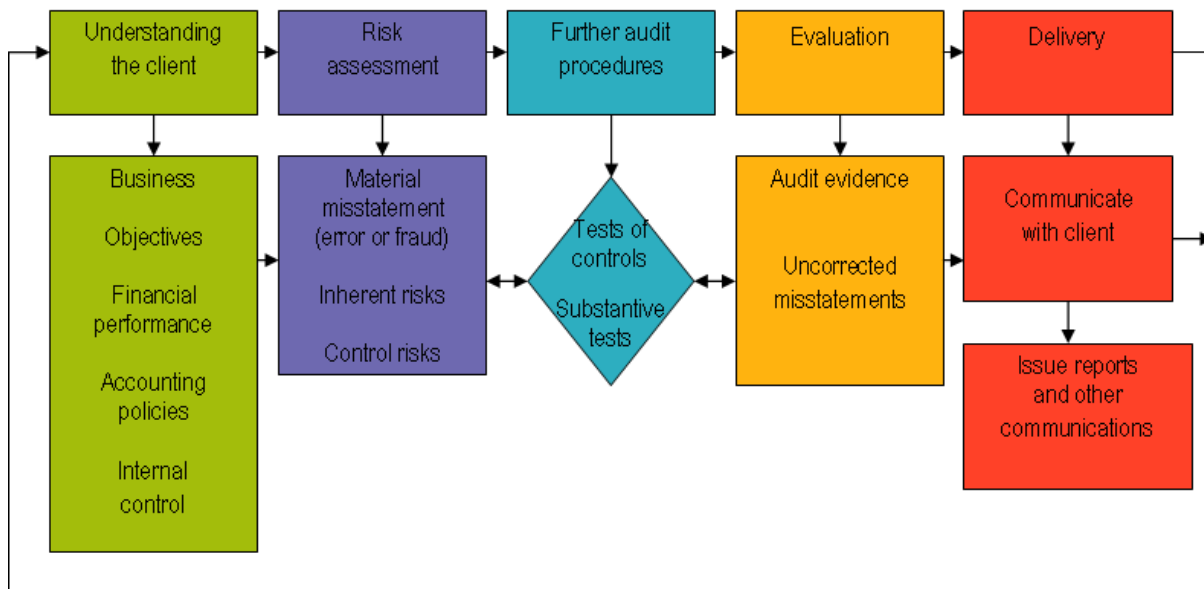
Understanding the client

Risk assessment

Further audit procedures

Evaluation

Delivery

Business

Objectives

Financial performance

Accounting policies

Internal control

Material misstatement (error or fraud)

Inherent risks

Control risks

Tests of controls

Substantive tests

Audit evidence

Uncorrected misstatements

Communicate with client

Issue reports and other communications